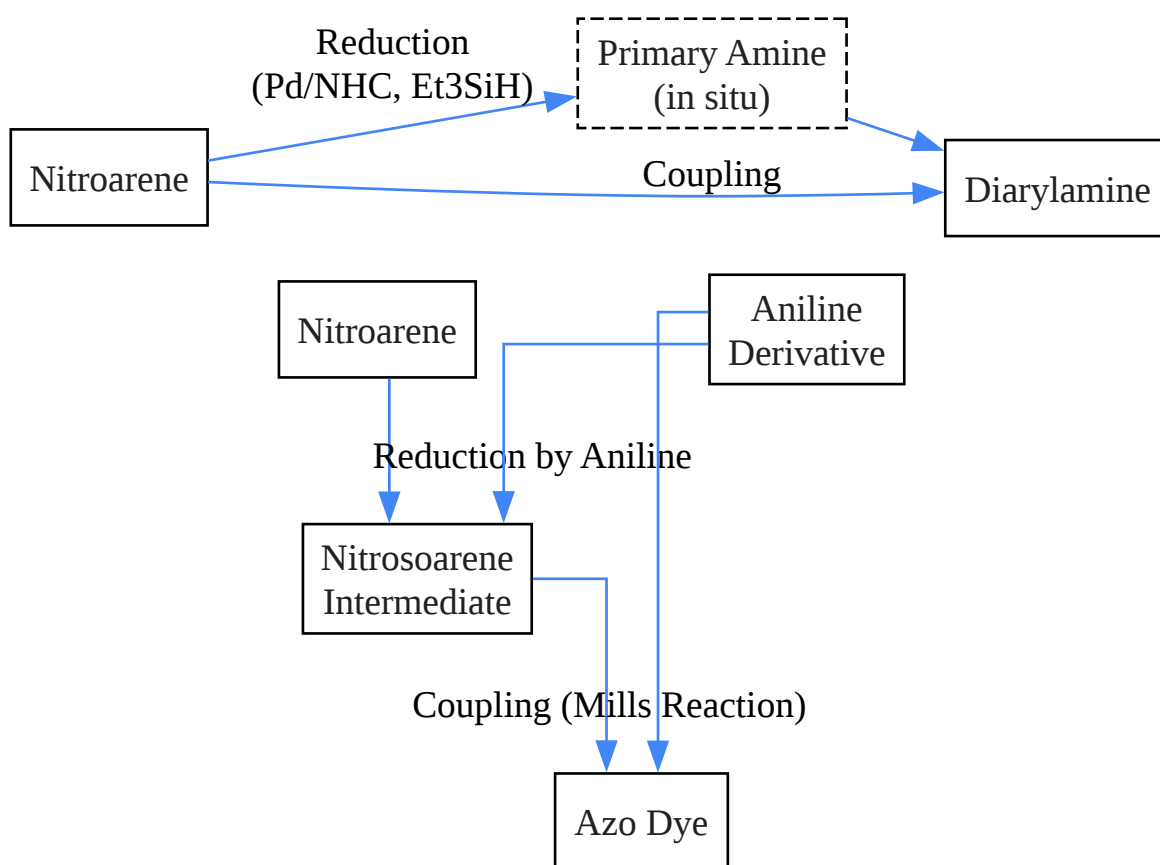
Reduction (Pd/NHC, Et3SiH)

Primary Amine (in situ)

Nitroarene

Coupling

Diarylamine

Nitroarene

Aniline Derivative

Reduction by Aniline

Nitrosoarene Intermediate

Coupling (Mills Reaction)

Azo Dye